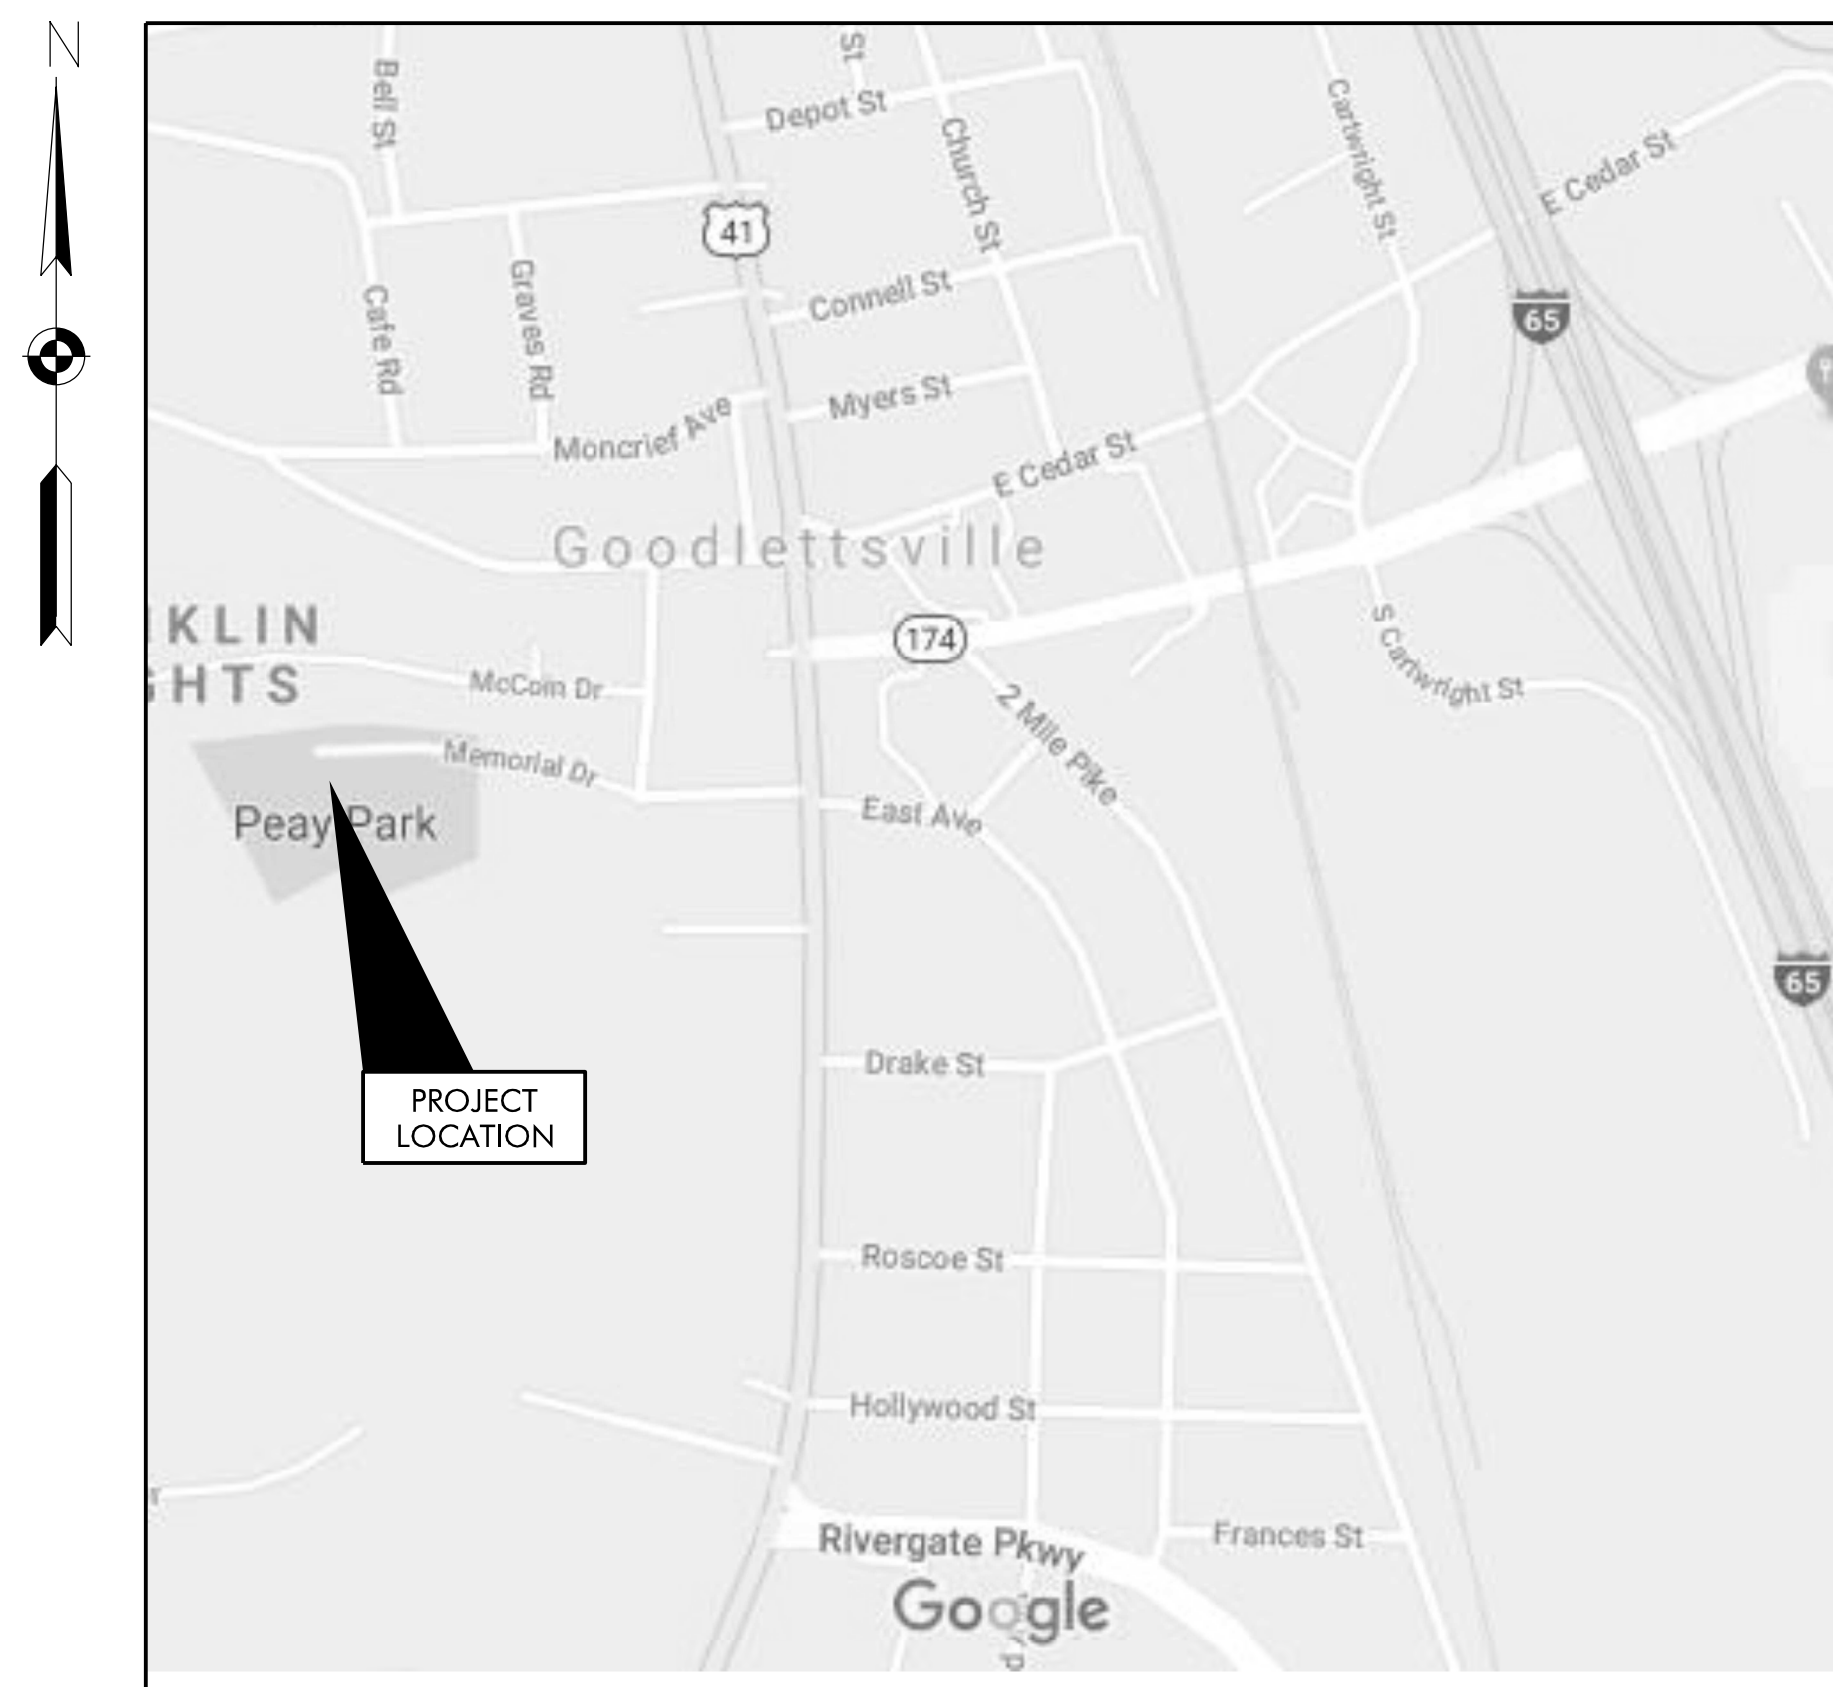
N

St

Bell St

Depot St

Church St

Cartwright St

E Cedar St

41

Graves Rd

Cafe Rd

Connell St

65

Myers St

Moncrief Ave

E Cedar St

Goodlettsville

KLIN
HTS

174

S Cartwright St

McCoin Dr

2 Mile Pike

Memorial Dr

Peay Park

East Ave

65

Drake St

PROJECT
LOCATION

Roscoe St

Hollywood St

r

Rivergate Pkwy

Frances St

Google